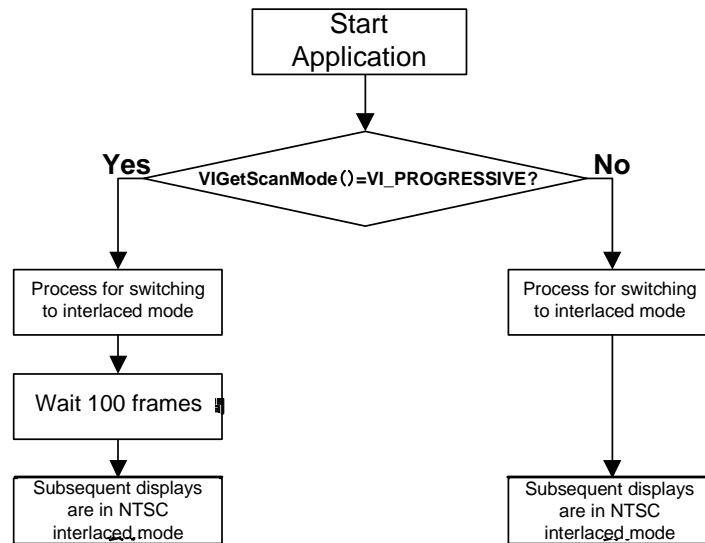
Start Application

VIGetScanMode()=VI_PROGRESSIVE?

Yes

No

Process for switching to interlaced mode

Wait 100 frames

Subsequent displays are in NTSC interlaced mode

Process for switching to interlaced mode

Subsequent displays are in NTSC interlaced mode